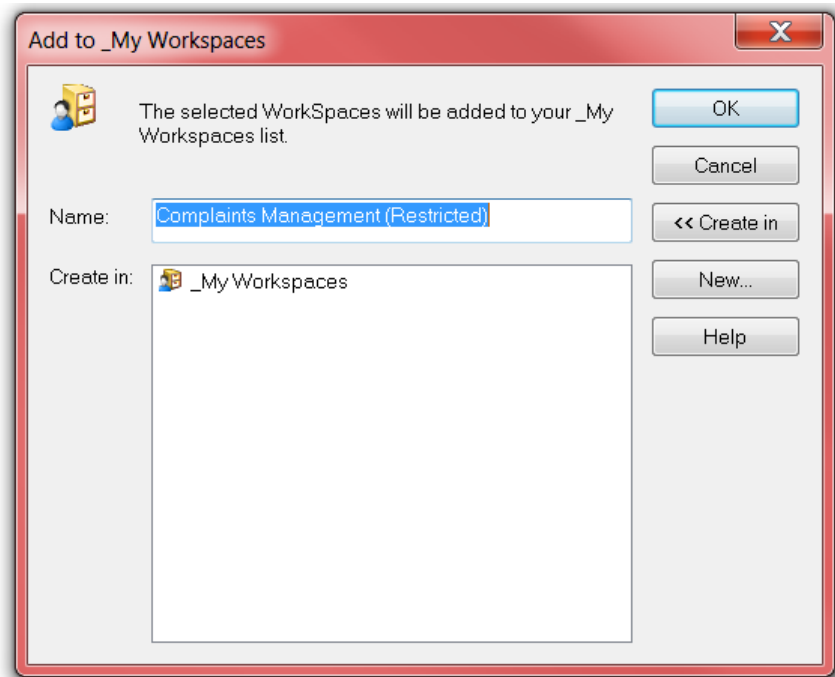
Add to _My Workspaces

X

The selected WorkSpaces will be added to your _My Workspaces list.

OK

Cancel

Name: Complaints Management (Restricted)

<< Create in

Create in: _My Workspaces

New...

Help